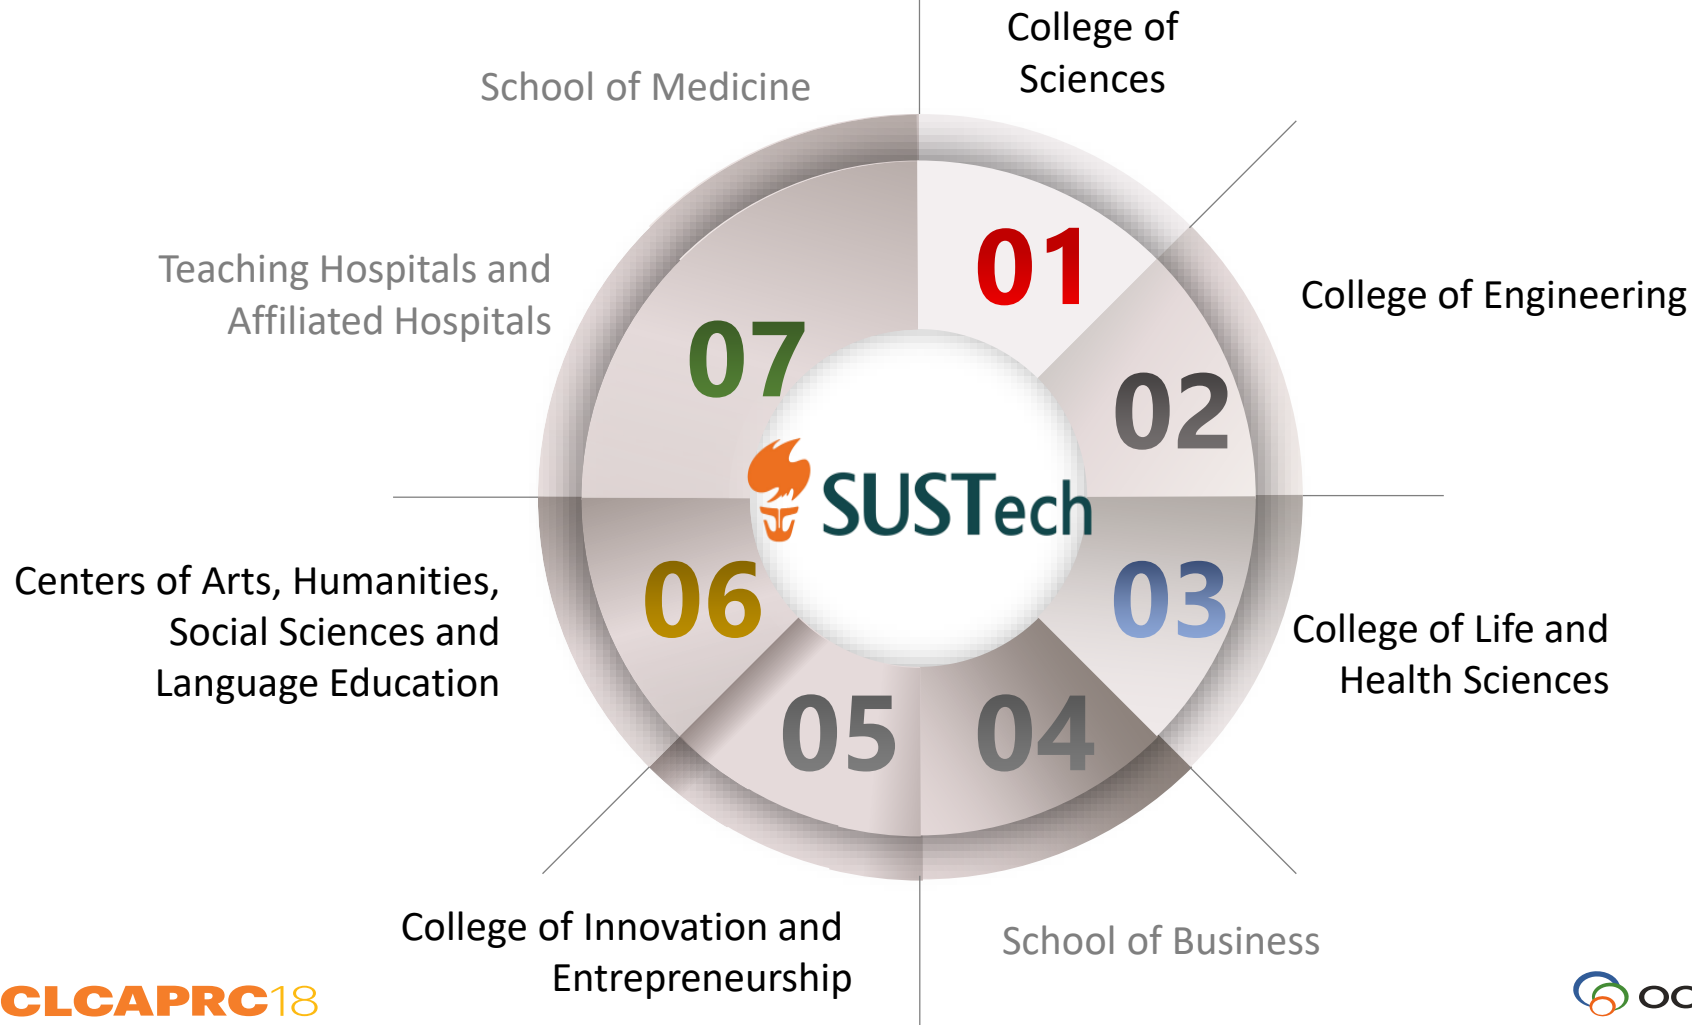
School of Medicine

College of Sciences

Teaching Hospitals and Affiliated Hospitals

07

01

College of Engineering

02

SUSTech

Centers of Arts, Humanities, Social Sciences and Language Education

06

03

College of Life and Health Sciences

05

04

College of Innovation and Entrepreneurship

School of Business

CLCAPRC18

OC